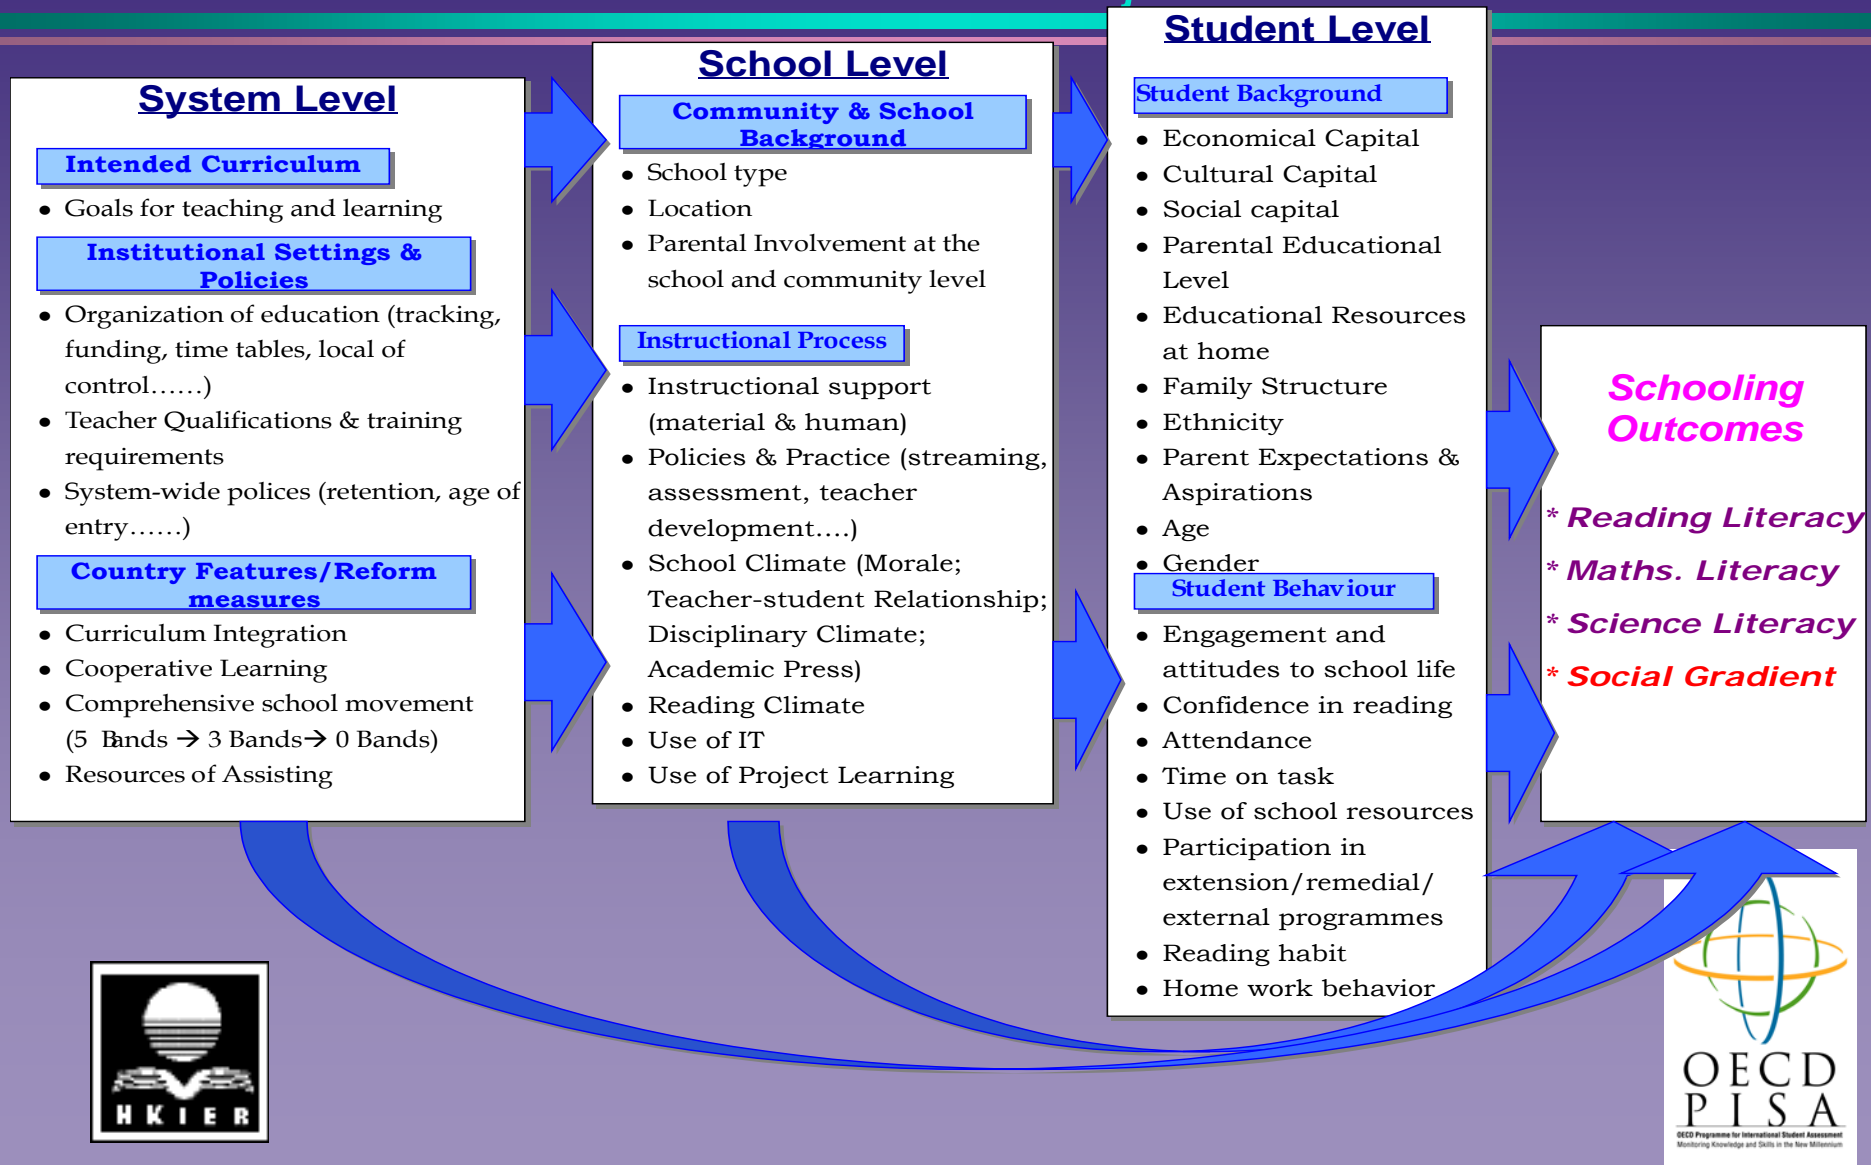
System Level

Intended Curriculum

- Goals for teaching and learning

Institutional Settings & Policies

- Organization of education (tracking, funding, time tables, local of control……)
- Teacher Qualifications & training requirements
- System-wide polices (retention, age of entry……)

Country Features/Reform measures

- Curriculum Integration
- Cooperative Learning
- Comprehensive school movement (5 Bands → 3 Bands→ 0 Bands)
- Resources of Assisting

School Level

Community & School Background

- School type
- Location
- Parental Involvement at the school and community level

Instructional Process

- Instructional support (material & human)
- Policies & Practice (streaming, assessment, teacher development….)
- School Climate (Morale; Teacher-student Relationship; Disciplinary Climate; Academic Press)
- Reading Climate
- Use of IT
- Use of Project Learning

Student Level

Student Background

- Economical Capital
- Cultural Capital
- Social capital
- Parental Educational Level
- Educational Resources at home
- Family Structure
- Ethnicity
- Parent Expectations & Aspirations
- Age
- Gender

Student Behaviour

- Engagement and attitudes to school life
- Confidence in reading
- Attendance
- Time on task
- Use of school resources
- Participation in extension/remedial/ external programmes
- Reading habit
- Home work behavior

Schooling Outcomes

* Reading Literacy
* Maths. Literacy
* Science Literacy
* Social Gradient

HKIER

OECD PISA
OECD Programme for International Student Assessment
Monitoring Knowledge and Skills in the New Millennium